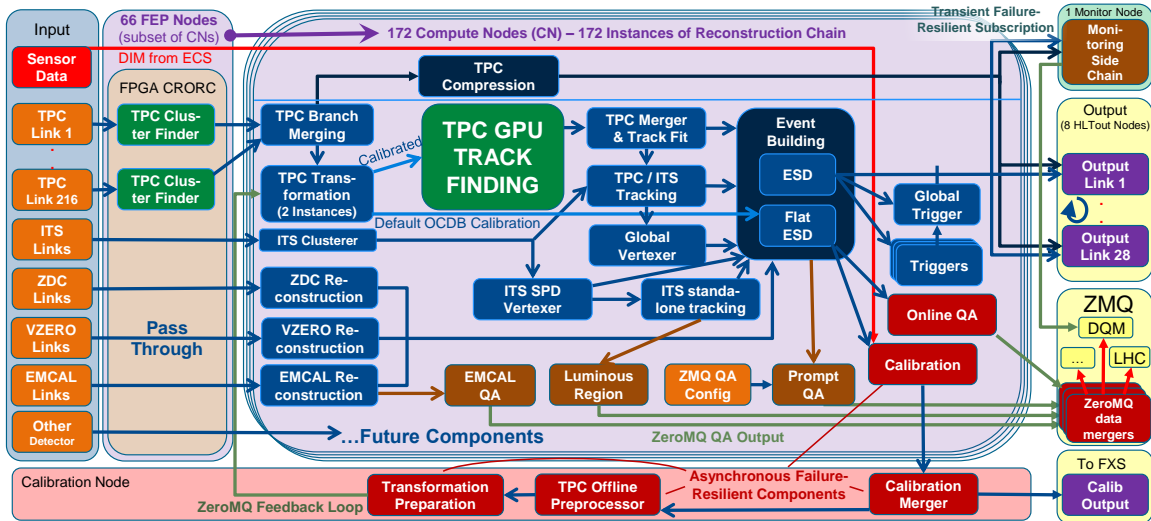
Input

Sensor Data

TPC Link 1

.

TPC Link 216

ITS Links

ZDC Links

VZERO Links

EMCAL Links

Other Detector

66 FEP Nodes (subset of CNs)

DIM from ECS

FPGA CRORC

TPC Cluster Finder

TPC Cluster Finder

Pass Through

172 Compute Nodes (CN) – 172 Instances of Reconstruction Chain

Transient Failure-Resilient Subscription

1 Monitor Node

Monitoring Side Chain

TPC Compression

TPC Branch Merging

TPC Transformation (2 Instances)

Calibrated

TPC GPU TRACK FINDING

TPC Merger & Track Fit

TPC / ITS Tracking

Global Vertexer

Event Building

ESD

Flat ESD

Global Trigger

Triggers

Output (8 HLTout Nodes)

Output Link 1

Output Link 28

Default OCDB Calibration

ITS Clusterer

ZDC Reconstruction

VZERO Reconstruction

EMCAL Reconstruction

ITS SPD Vertexer

ITS standalone tracking

Online QA

Calibration

ZMQ

DQM

...

LHC

ZeroMQ data mergers

EMCAL QA

Luminous Region

ZMQ QA Config

Prompt QA

...Future Components

ZeroMQ QA Output

Calibration Node

Transformation Preparation

TPC Offline Preprocessor

Asynchronous Failure-Resilient Components

Calibration Merger

ZeroMQ Feedback Loop

To FXS

Calib Output